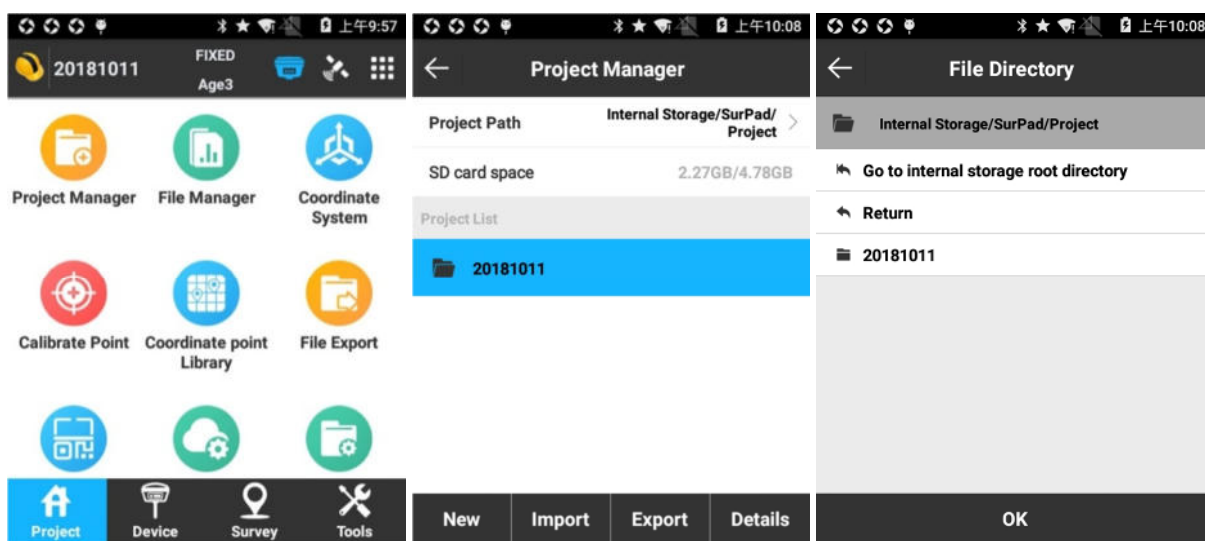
上午9:57

20181011 FIXED Age3

Project Manager
File Manager
Coordinate System
Calibrate Point
Coordinate point Library
File Export

Project
Device
Survey
Tools

上午10:08

Project Manager

Project Path
Internal Storage/SurPad/Project

SD card space
2.27GB/4.78GB

Project List

20181011

New
Import
Export
Details

上午10:08

File Directory

Internal Storage/SurPad/Project

Go to internal storage root directory

Return

20181011

OK